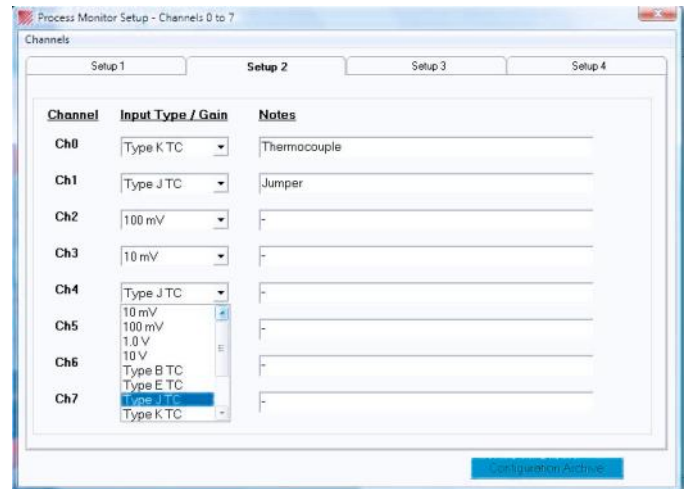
Process Monitor Setup - Channels 0 to 7

Channels

Setup 1 | Setup 2 | Setup 3 | Setup 4

| Channel | Input Type / Gain | Notes |
|---|---|---|
| Ch0 | Type K TC | Thermocouple |
| Ch1 | Type J TC | Jumper |
| Ch2 | 100 mV | - |
| Ch3 | 10 mV | - |
| Ch4 | Type J TC | - |
| Ch5 | | - |
| Ch6 | | - |
| Ch7 | | - |

10 mV
100 mV
1.0 V
10 V
Type B TC
Type E TC
Type J TC
Type K TC

Configuration Archive